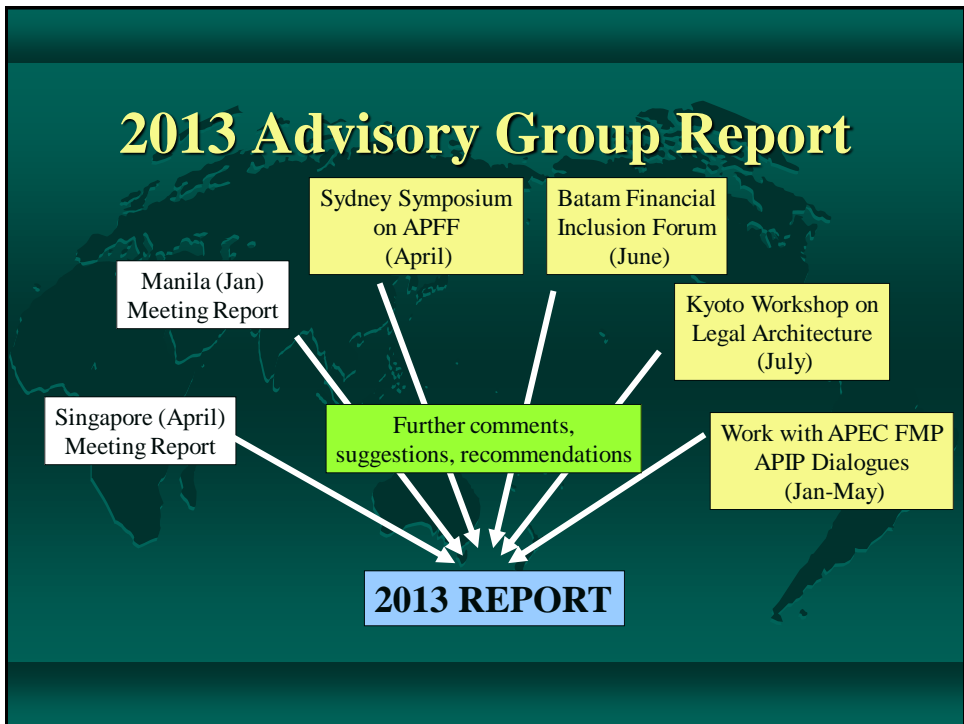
2013 Advisory Group Report

Sydney Symposium on APFF (April)

Batam Financial Inclusion Forum (June)

Manila (Jan) Meeting Report

Kyoto Workshop on Legal Architecture (July)

Singapore (April) Meeting Report

Further comments, suggestions, recommendations

Work with APEC FMP APIP Dialogues (Jan-May)

2013 REPORT